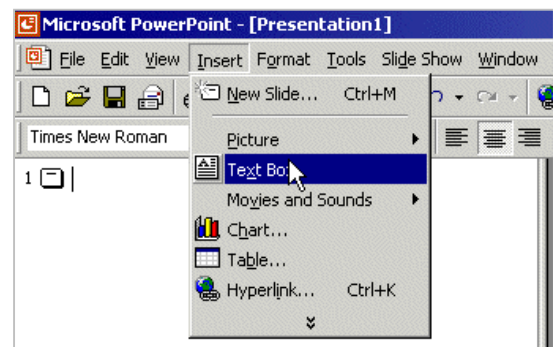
Microsoft PowerPoint - [Presentation1]

File Edit View Insert Format Tools Slide Show Window

Times New Roman

1

New Slide... Ctrl+M

Picture

Text Bo

Movies and Sounds

Chart...

Table...

Hyperlink... Ctrl+K